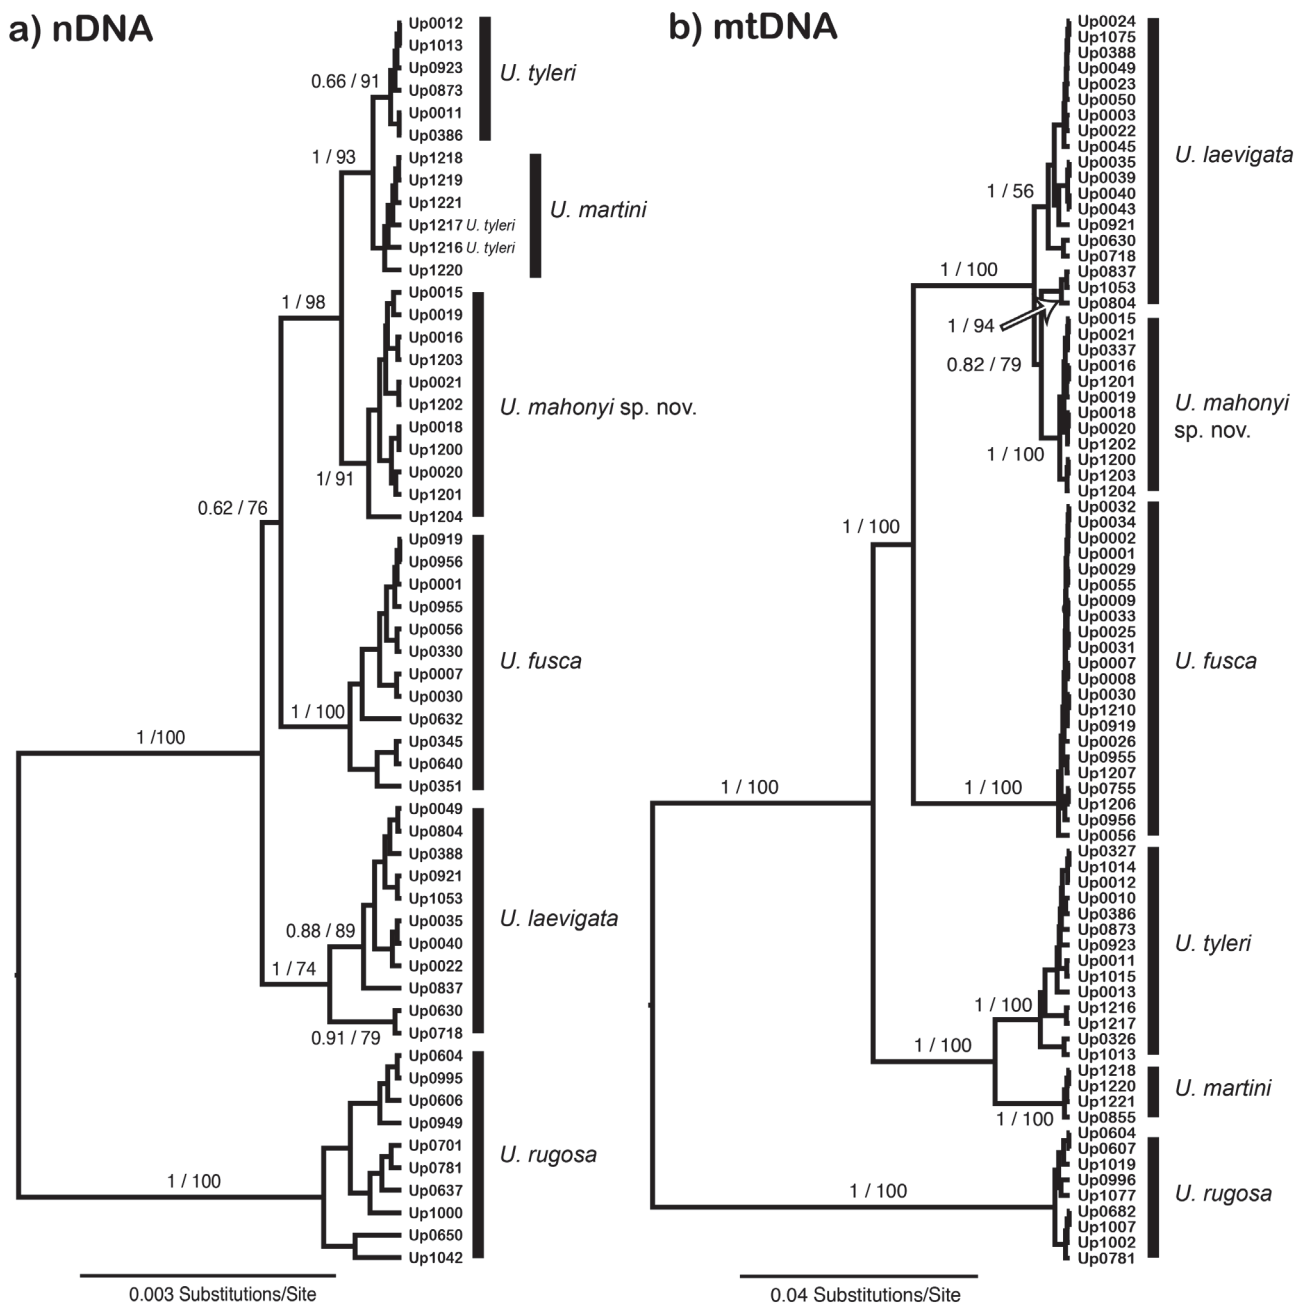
a) nDNA

Up0012
Up1013
Up0923
Up0873
Up0011
Up0386
U. tyleri
0.66 / 91
1 / 93
Up1218
Up1219
Up1221
Up1217 U. tyleri
Up1216 U. tyleri
Up1220
U. martini
1 / 98
Up0015
Up0019
Up0016
Up1203
Up0021
Up1202
Up0018
Up1200
Up0020
Up1201
Up1204
U. mahonyi sp. nov.
1/ 91
0.62 / 76
Up0919
Up0956
Up0001
Up0955
Up0056
Up0330
Up0007
Up0030
Up0632
Up0345
Up0640
Up0351
U. fusca
1 / 100
1 /100
Up0049
Up0804
Up0388
Up0921
Up1053
Up0035
Up0040
Up0022
Up0837
Up0630
Up0718
U. laevigata
0.88 / 89
1 / 74
0.91 / 79
Up0604
Up0995
Up0606
Up0949
Up0701
Up0781
Up0637
Up1000
Up0650
Up1042
U. rugosa
1 / 100
0.003 Substitutions/Site

b) mtDNA

Up0024
Up1075
Up0388
Up0049
Up0023
Up0050
Up0003
Up0022
Up0045
Up0035
Up0039
Up0040
Up0043
Up0921
Up0630
Up0718
Up0837
Up1053
Up0804
U. laevigata
1 / 56
1 / 100
1 / 94
0.82 / 79
Up0015
Up0021
Up0337
Up0016
Up1201
Up0019
Up0018
Up0020
Up1202
Up1200
Up1203
Up1204
U. mahonyi sp. nov.
1 / 100
1 / 100
Up0032
Up0034
Up0002
Up0001
Up0029
Up0055
Up0009
Up0033
Up0025
Up0031
Up0007
Up0008
Up0030
Up1210
Up0919
Up0026
Up0955
Up1207
Up0755
Up1206
Up0956
Up0056
U. fusca
1 / 100
1 / 100
Up0327
Up1014
Up0012
Up0010
Up0386
Up0873
Up0923
Up0011
Up1015
Up0013
Up1216
Up1217
Up0326
Up1013
U. tyleri
1 / 100
1 / 100
Up1218
Up1220
Up1221
Up0855
U. martini
1 / 100
Up0604
Up0607
Up1019
Up0996
Up1077
Up0682
Up1007
Up1002
Up0781
U. rugosa
1 / 100
0.04 Substitutions/Site